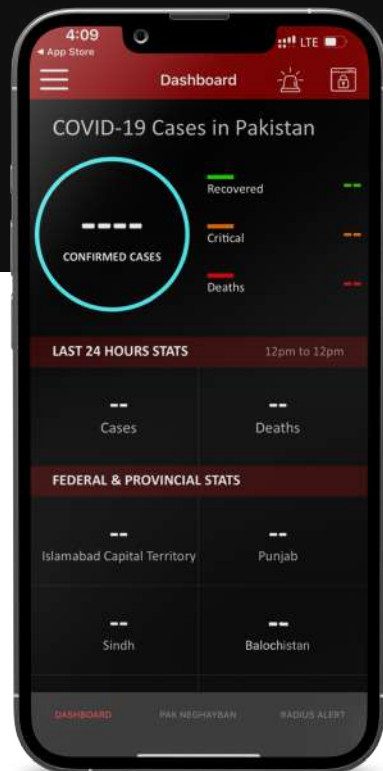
4:09
◂ App Store
LTE

Dashboard

COVID-19 Cases in Pakistan

----
CONFIRMED CASES

Recovered --
Critical --
Deaths --

LAST 24 HOURS STATS
12pm to 12pm

--
Cases

--
Deaths

FEDERAL & PROVINCIAL STATS

--
Islamabad Capital Territory

--
Punjab

--
Sindh

--
Balochistan

DASHBOARD
PAK NEGHAYBAN
RADIUS ALERT